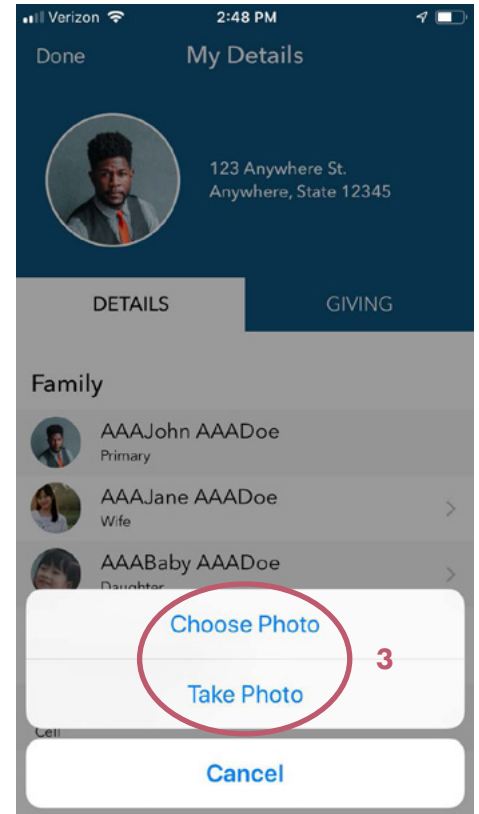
Verizon 2:48 PM

Done My Details

123 Anywhere St.
Anywhere, State 12345

DETAILS GIVING

Family

AAAJohn AAADoe
Primary

AAAJane AAADoe
Wife

AAABaby AAADoe
Daughter

Choose Photo

Take Photo

3

Cell

Cancel